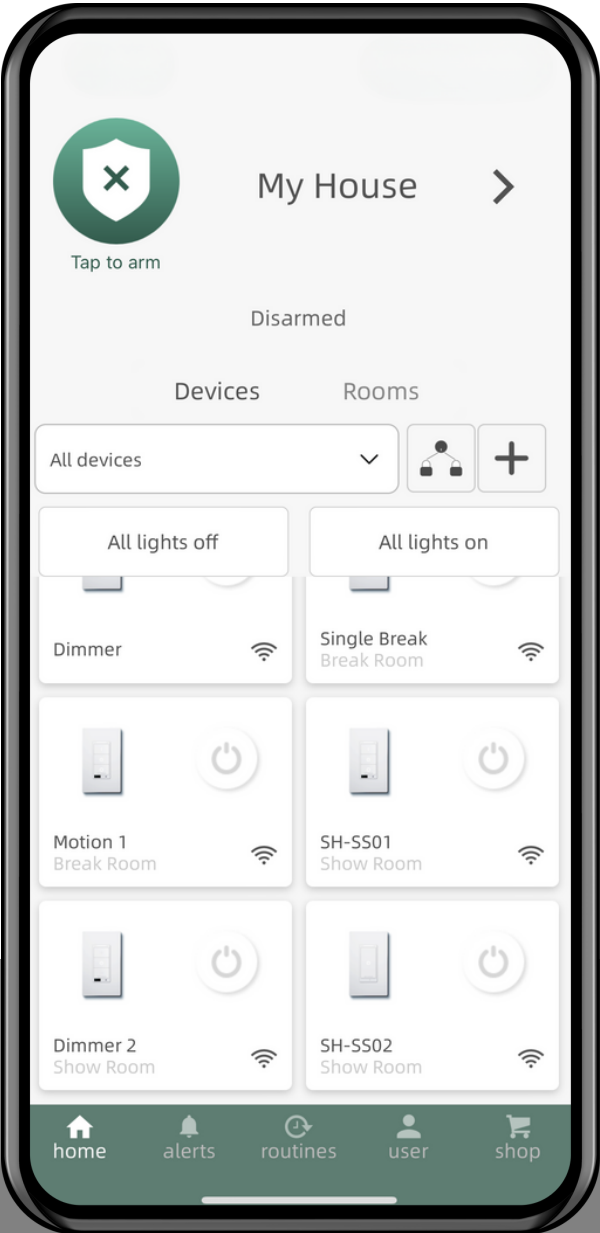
Tap to arm

My House

Disarmed

Devices

Rooms

All devices

All lights off

All lights on

Dimmer

Single Break
Break Room

Motion 1
Break Room

SH-SS01
Show Room

Dimmer 2
Show Room

SH-SS02
Show Room

home

alerts

routines

user

shop